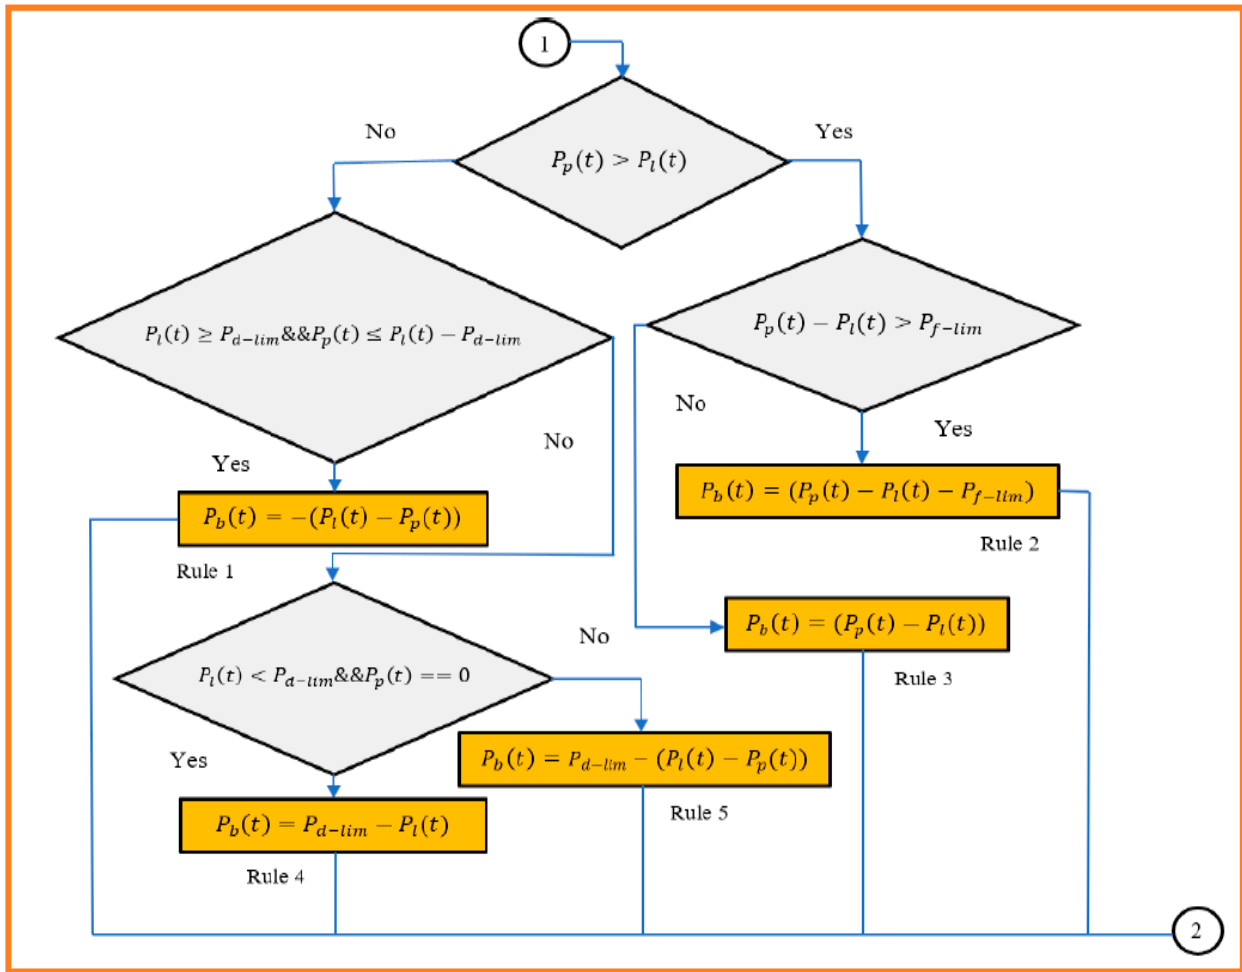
1

No

$P_p(t) > P_l(t)$

Yes

$P_l(t) \geq P_{d-lim}\&\&P_p(t) \leq P_l(t) - P_{d-lim}$

$P_p(t) - P_l(t) > P_{f-lim}$

No

Yes

No

Yes

$P_b(t) = (P_p(t) - P_l(t) - P_{f-lim})$

$P_b(t) = -(P_l(t) - P_p(t))$

Rule 2

Rule 1

No

$P_b(t) = (P_p(t) - P_l(t))$

$P_l(t) < P_{d-lim}\&\&P_p(t) == 0$

Rule 3

Yes

$P_b(t) = P_{d-lim} - (P_l(t) - P_p(t))$

$P_b(t) = P_{d-lim} - P_l(t)$

Rule 5

Rule 4

2